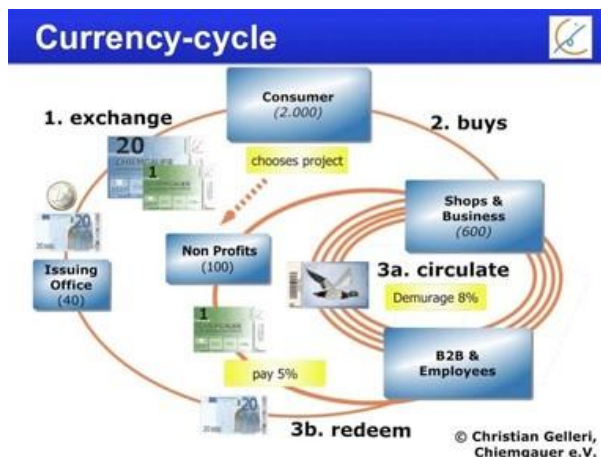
Currency-cycle

Consumer
(2.000)

1. exchange

2. buys

chooses project

20
CHIEMGAUER

1

Shops & Business
(600)

Non Profits
(100)

3a. circulate

Issuing Office
(40)

Demurage 8%

1
CHIEMGAUER

B2B & Employees

pay 5%

3b. redeem

© Christian Gelleri, Chiemgauer e.V.